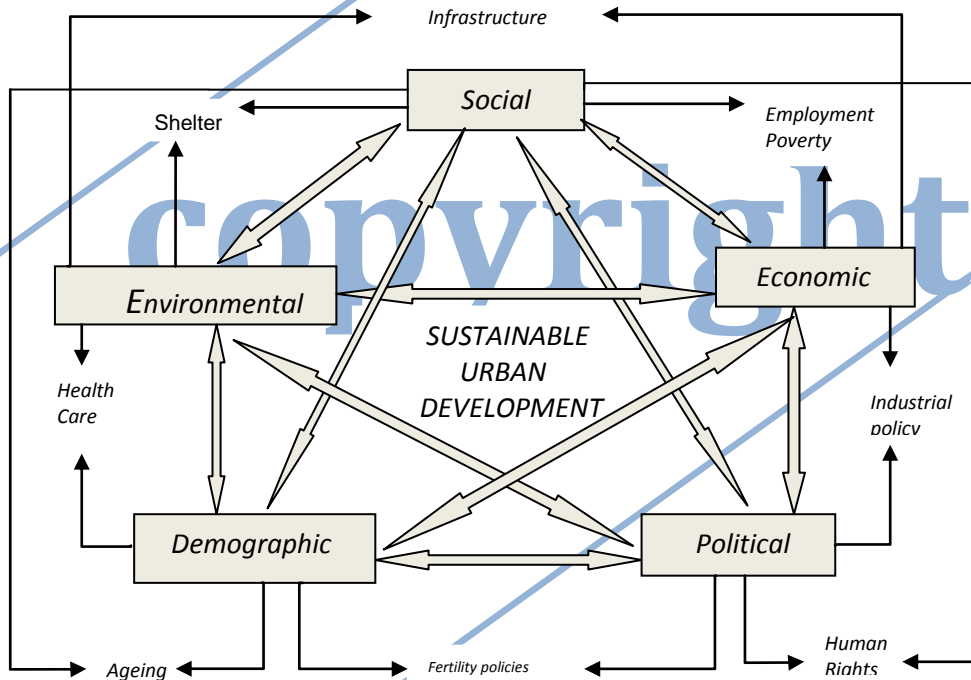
Infrastructure

Social

Shelter

Employment
Poverty

copyright

Economic

Environmental

SUSTAINABLE
URBAN
DEVELOPMENT

Health
Care

Industrial
policy

Demographic

Political

Ageing

Fertility policies

Human
Rights